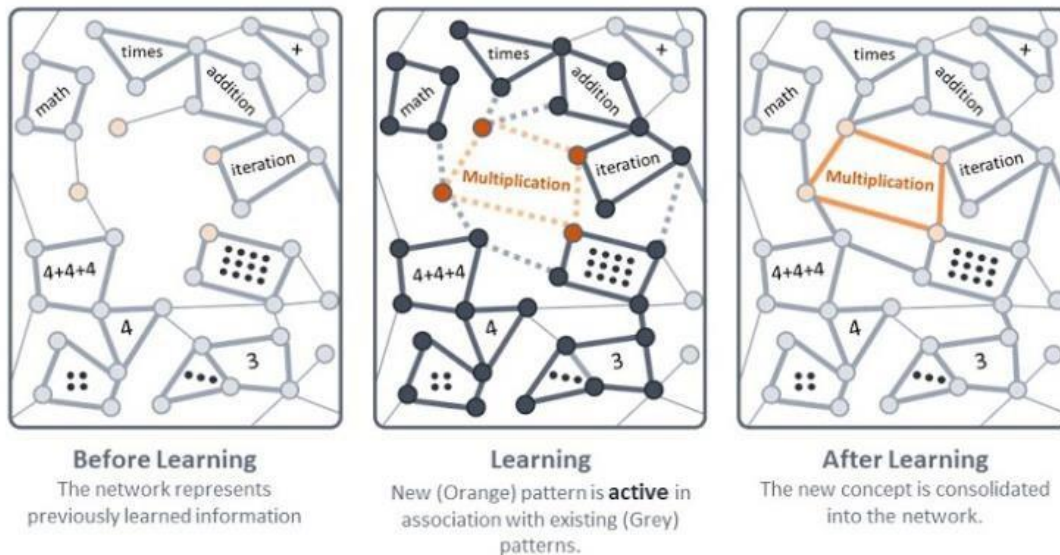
times
addition
+
math
iteration
4+4+4
4
3

Before Learning
The network represents previously learned information

times
addition
+
math
Multiplication
iteration
4+4+4
4
3

Learning
New (Orange) pattern is **active** in association with existing (Grey) patterns.

times
addition
+
math
Multiplication
iteration
4+4+4
4
3

After Learning
The new concept is consolidated into the network.